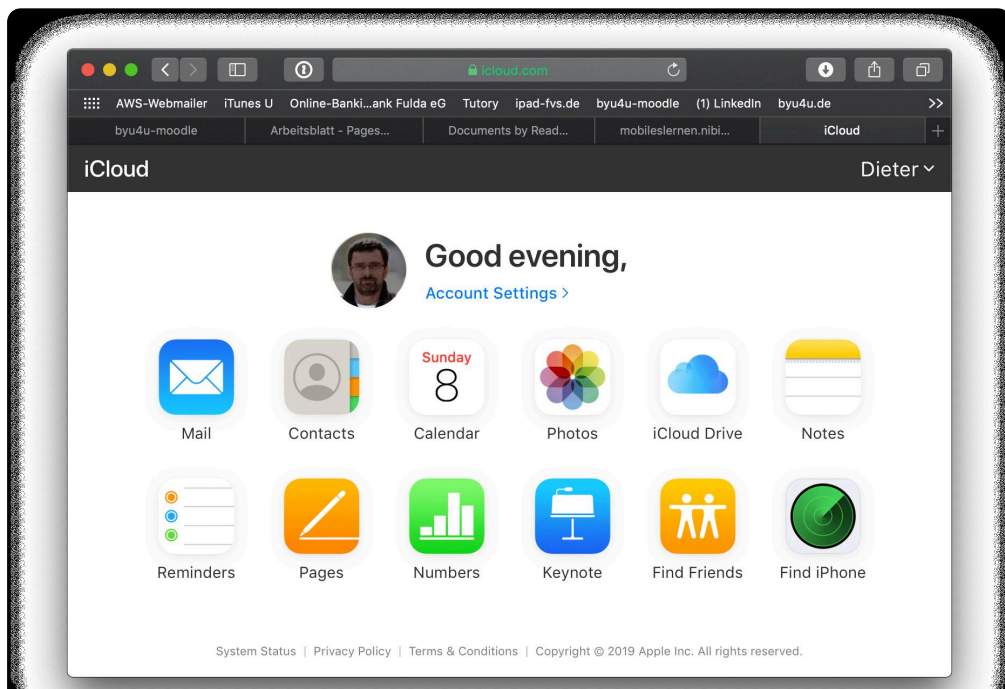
icloud.com

AWS-Webmailer iTunes U Online-Banki...ank Fulda eG Tutory ipad-fvs.de byu4u-moodle (1) LinkedIn byu4u.de >>

byu4u-moodle | Arbeitsblatt - Pages... | Documents by Read... | mobileslernen.nibi... | iCloud

iCloud

Dieter

Good evening,

Account Settings >

Mail
Contacts
Sunday 8
Calendar
Photos
iCloud Drive
Notes

Reminders
Pages
Numbers
Keynote
Find Friends
Find iPhone

System Status | Privacy Policy | Terms & Conditions | Copyright © 2019 Apple Inc. All rights reserved.